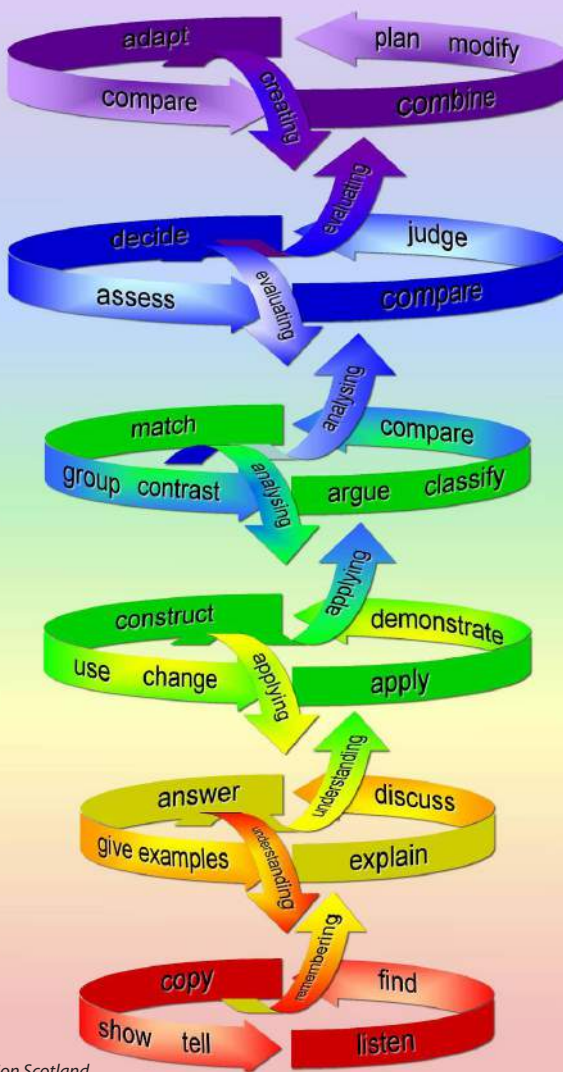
adapt
plan modify
creating
compare
combine
evaluating
decide
judge
evaluating
assess
compare
analysing
match
compare
analysing
group contrast
argue classify
applying
construct
demonstrate
applying
use change
apply
understanding
answer
discuss
understanding
give examples
explain
remembering
copy
find
show tell
listen
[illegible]on Scotland